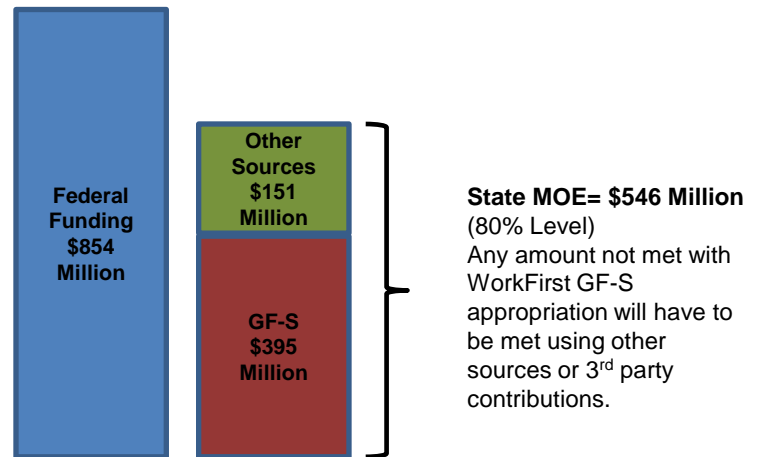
Federal Funding $854 Million

Other Sources $151 Million

GF-S $395 Million

**State MOE= $546 Million**
(80% Level)
Any amount not met with WorkFirst GF-S appropriation will have to be met using other sources or 3$^{rd}$ party contributions.